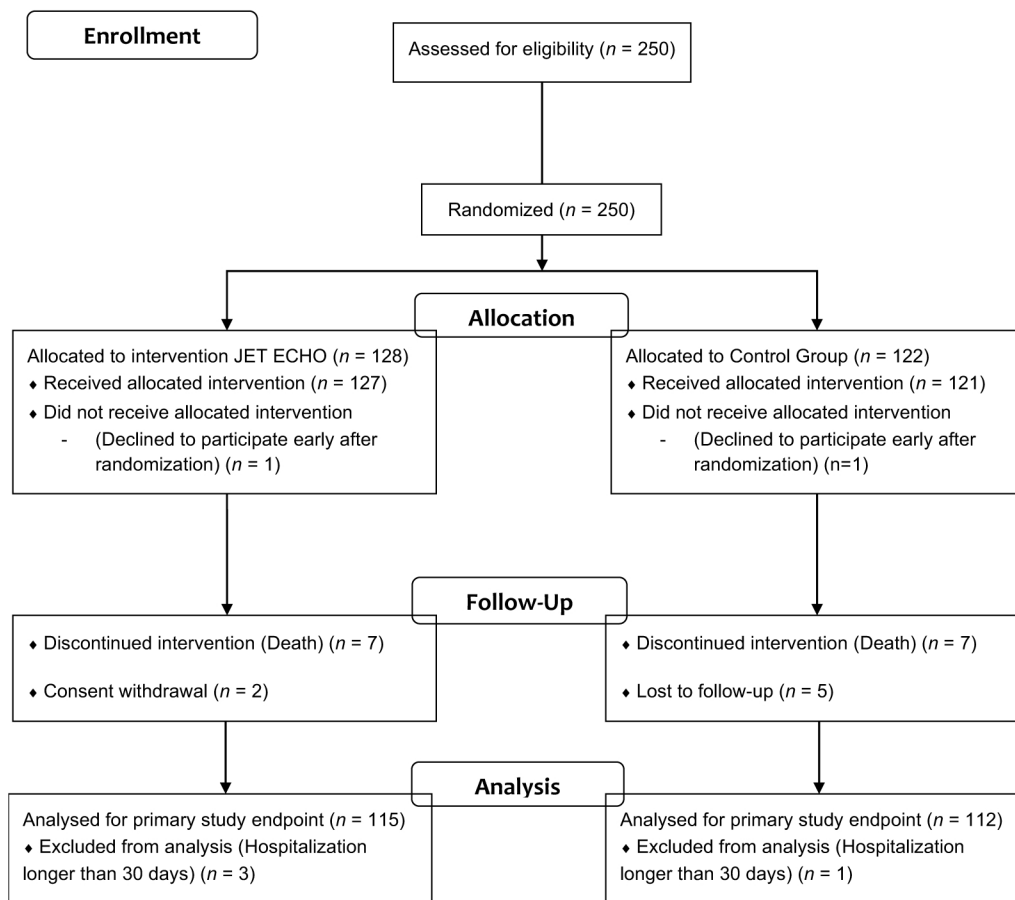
Enrollment

Assessed for eligibility ($n$ = 250)

Randomized ($n$ = 250)

Allocation

Allocated to intervention JET ECHO ($n$ = 128)
♦ Received allocated intervention ($n$ = 127)
♦ Did not receive allocated intervention
- (Declined to participate early after randomization) ($n$ = 1)

Allocated to Control Group ($n$ = 122)
♦ Received allocated intervention ($n$ = 121)
♦ Did not receive allocated intervention
- (Declined to participate early after randomization) (n=1)

Follow-Up

♦ Discontinued intervention (Death) ($n$ = 7)

♦ Consent withdrawal ($n$ = 2)

♦ Discontinued intervention (Death) ($n$ = 7)

♦ Lost to follow-up ($n$ = 5)

Analysis

Analysed for primary study endpoint ($n$ = 115)
♦ Excluded from analysis (Hospitalization longer than 30 days) ($n$ = 3)

Analysed for primary study endpoint ($n$ = 112)
♦ Excluded from analysis (Hospitalization longer than 30 days) ($n$ = 1)